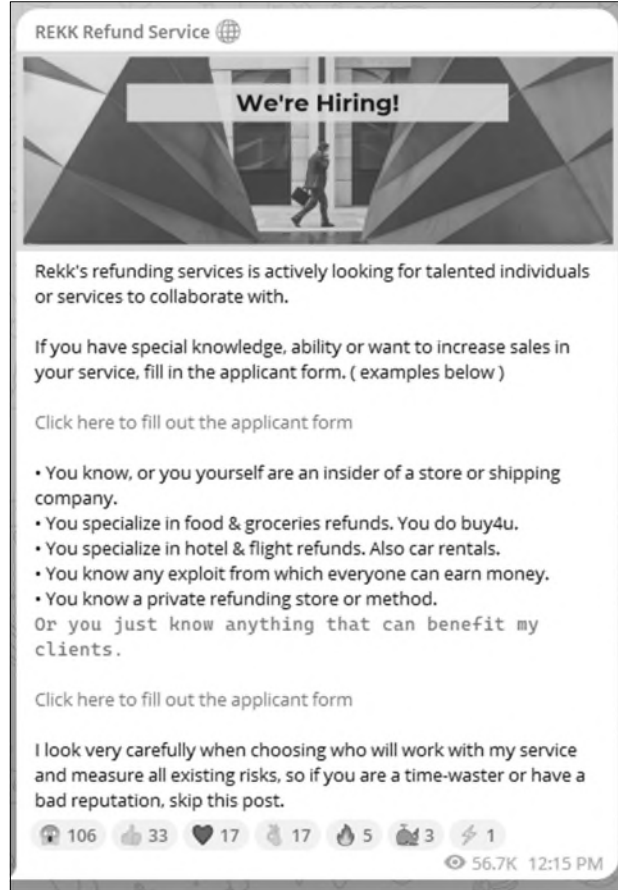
REKK Refund Service

We're Hiring!

Rekk's refunding services is actively looking for talented individuals or services to collaborate with.

If you have special knowledge, ability or want to increase sales in your service, fill in the applicant form. ( examples below )

Click here to fill out the applicant form

• You know, or you yourself are an insider of a store or shipping company.
• You specialize in food & groceries refunds. You do buy4u.
• You specialize in hotel & flight refunds. Also car rentals.
• You know any exploit from which everyone can earn money.
• You know a private refunding store or method.
Or you just know anything that can benefit my clients.

Click here to fill out the applicant form

I look very carefully when choosing who will work with my service and measure all existing risks, so if you are a time-waster or have a bad reputation, skip this post.

106 33 17 17 5 3 1
56.7K 12:15 PM